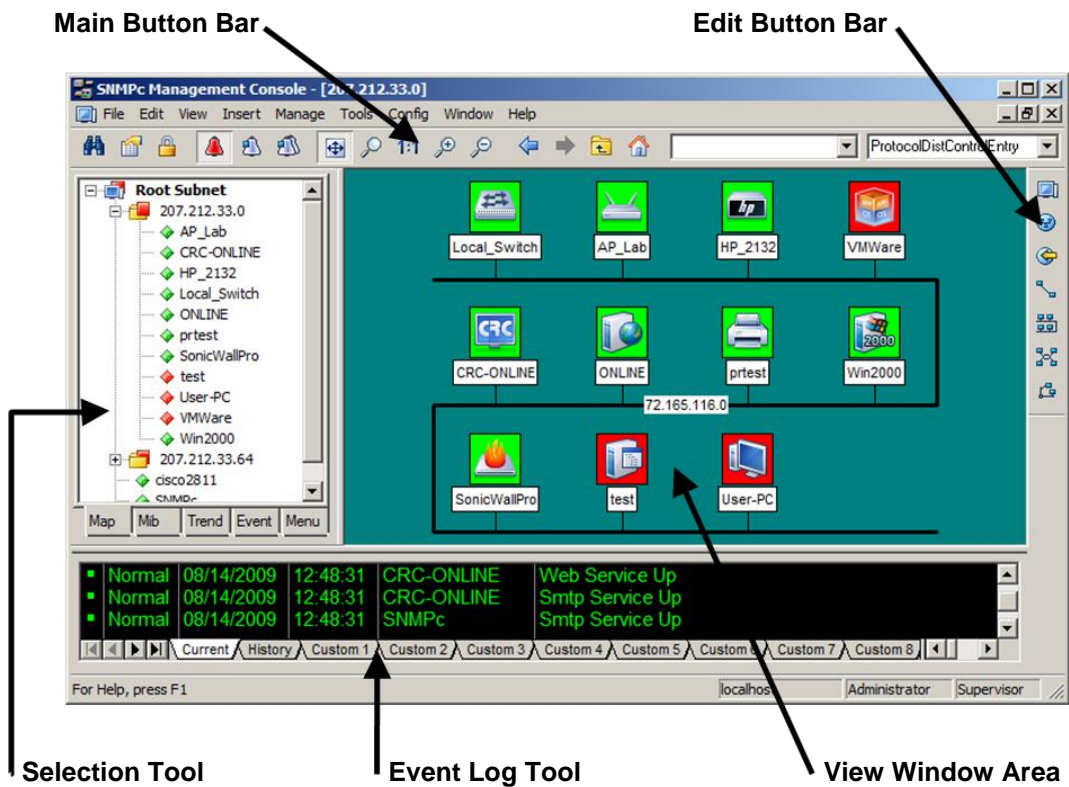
Main Button Bar

Edit Button Bar

SNMPc Management Console - [207.212.33.0]

File Edit View Insert Manage Tools Config Window Help

ProtocolDistControlEntry

Root Subnet
207.212.33.0
AP_Lab
CRC-ONLINE
HP_2132
Local_Switch
ONLINE
prtest
SonicWallPro
test
User-PC
VMWare
Win2000
207.212.33.64
cisco2811
SNMPc

Map | Mib | Trend | Event | Menu

Local_Switch
AP_Lab
HP_2132
VMWare
CRC-ONLINE
ONLINE
prtest
Win2000
72.165.116.0
SonicWallPro
test
User-PC

| | | | | |
|---|---|---|---|---|
| Normal | 08/14/2009 | 12:48:31 | CRC-ONLINE | Web Service Up |
| Normal | 08/14/2009 | 12:48:31 | CRC-ONLINE | Smtp Service Up |
| Normal | 08/14/2009 | 12:48:31 | SNMPc | Smtp Service Up |

Current | History | Custom 1 | Custom 2 | Custom 3 | Custom 4 | Custom 5 | Custom 6 | Custom 7 | Custom 8

For Help, press F1

localhost | Administrator | Supervisor

Selection Tool

Event Log Tool

View Window Area